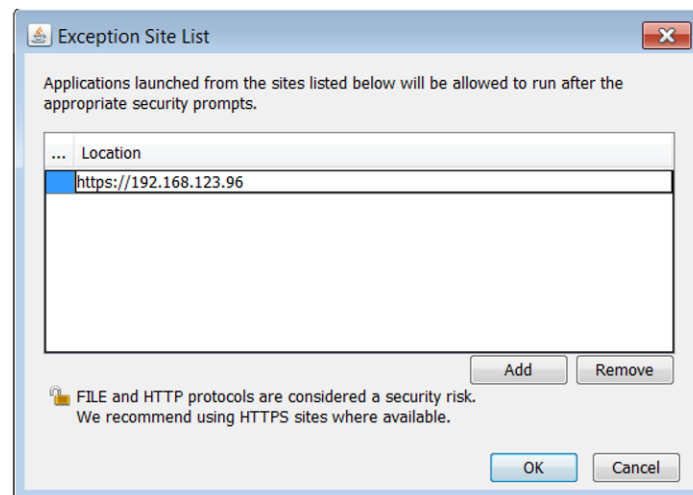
Exception Site List

Applications launched from the sites listed below will be allowed to run after the appropriate security prompts.

| ... | Location |
|---|---|
| | https://192.168.123.96 |

Add Remove

FILE and HTTP protocols are considered a security risk. We recommend using HTTPS sites where available.

OK Cancel